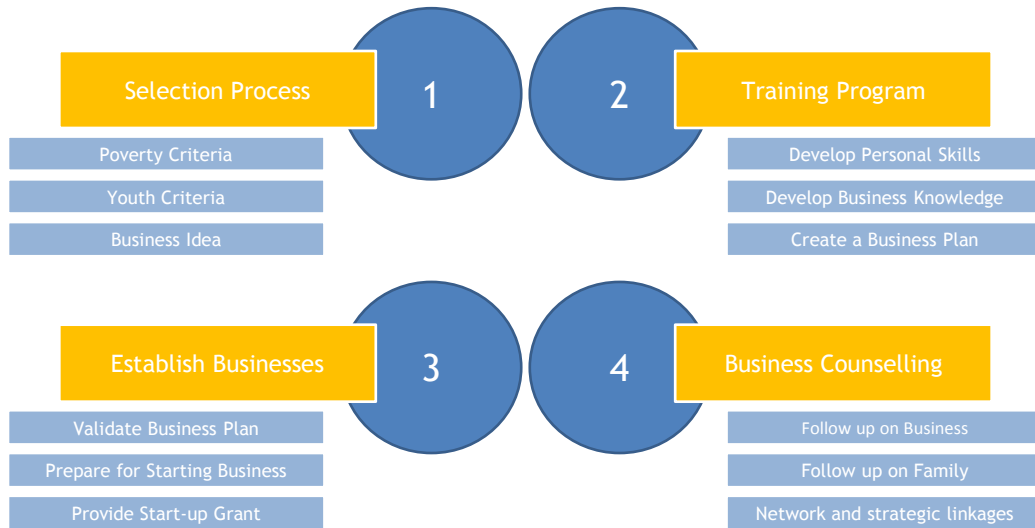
Selection Process

1

Poverty Criteria

Youth Criteria

Business Idea

2

Training Program

Develop Personal Skills

Develop Business Knowledge

Create a Business Plan

Establish Businesses

3

Validate Business Plan

Prepare for Starting Business

Provide Start-up Grant

4

Business Counselling

Follow up on Business

Follow up on Family

Network and strategic linkages